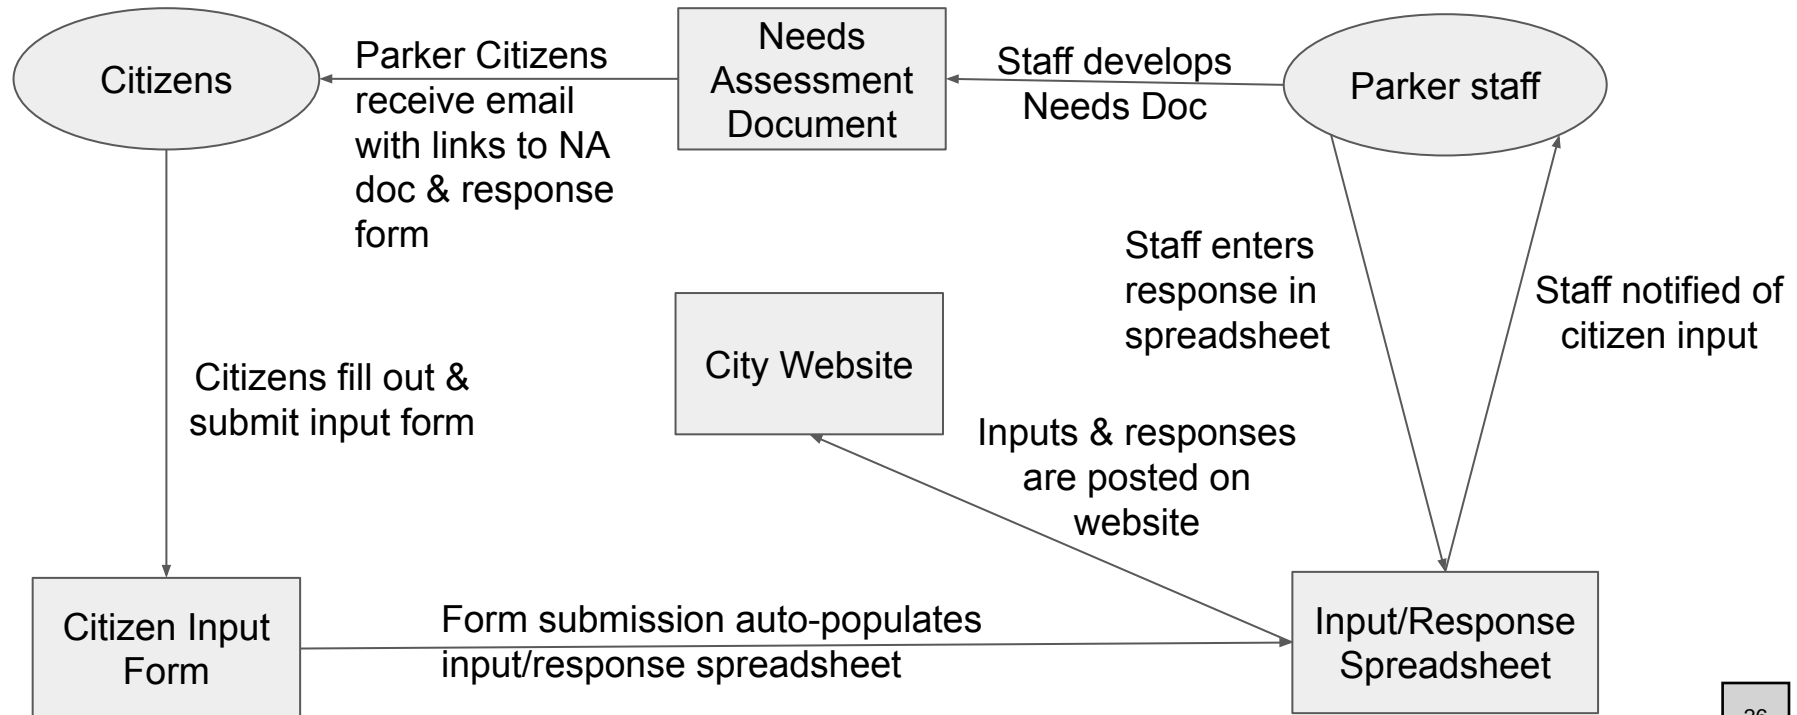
Citizens

Parker Citizens receive email with links to NA doc & response form

Needs Assessment Document

Staff develops Needs Doc

Parker staff

Staff enters response in spreadsheet

Staff notified of citizen input

City Website

Citizens fill out & submit input form

Inputs & responses are posted on website

Citizen Input Form

Form submission auto-populates input/response spreadsheet

Input/Response Spreadsheet

26